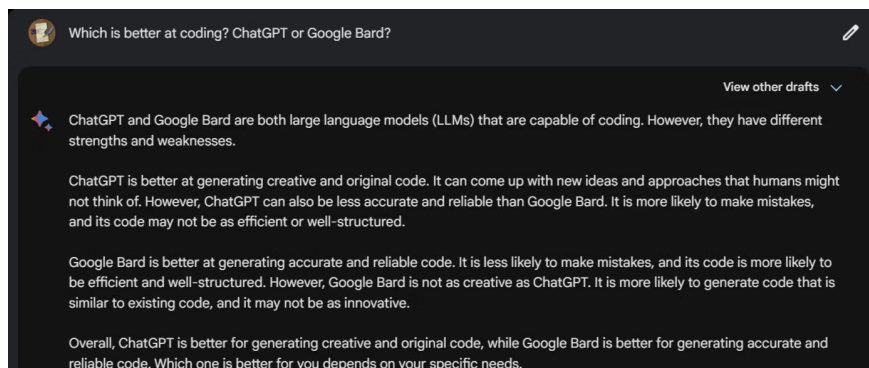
Which is better at coding? ChatGPT or Google Bard?

View other drafts

ChatGPT and Google Bard are both large language models (LLMs) that are capable of coding. However, they have different strengths and weaknesses.

ChatGPT is better at generating creative and original code. It can come up with new ideas and approaches that humans might not think of. However, ChatGPT can also be less accurate and reliable than Google Bard. It is more likely to make mistakes, and its code may not be as efficient or well-structured.

Google Bard is better at generating accurate and reliable code. It is less likely to make mistakes, and its code is more likely to be efficient and well-structured. However, Google Bard is not as creative as ChatGPT. It is more likely to generate code that is similar to existing code, and it may not be as innovative.

Overall, ChatGPT is better for generating creative and original code, while Google Bard is better for generating accurate and reliable code. Which one is better for you depends on your specific needs.